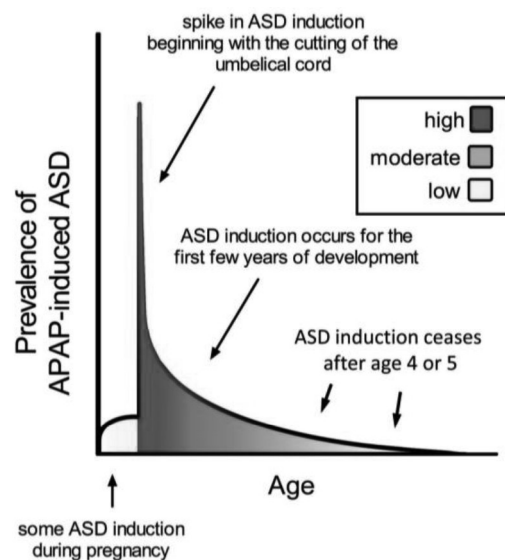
spike in ASD induction beginning with the cutting of the umbelical cord

high
moderate
low

Prevalence of APAP-induced ASD

ASD induction occurs for the first few years of development

ASD induction ceases after age 4 or 5

Age

some ASD induction during pregnancy